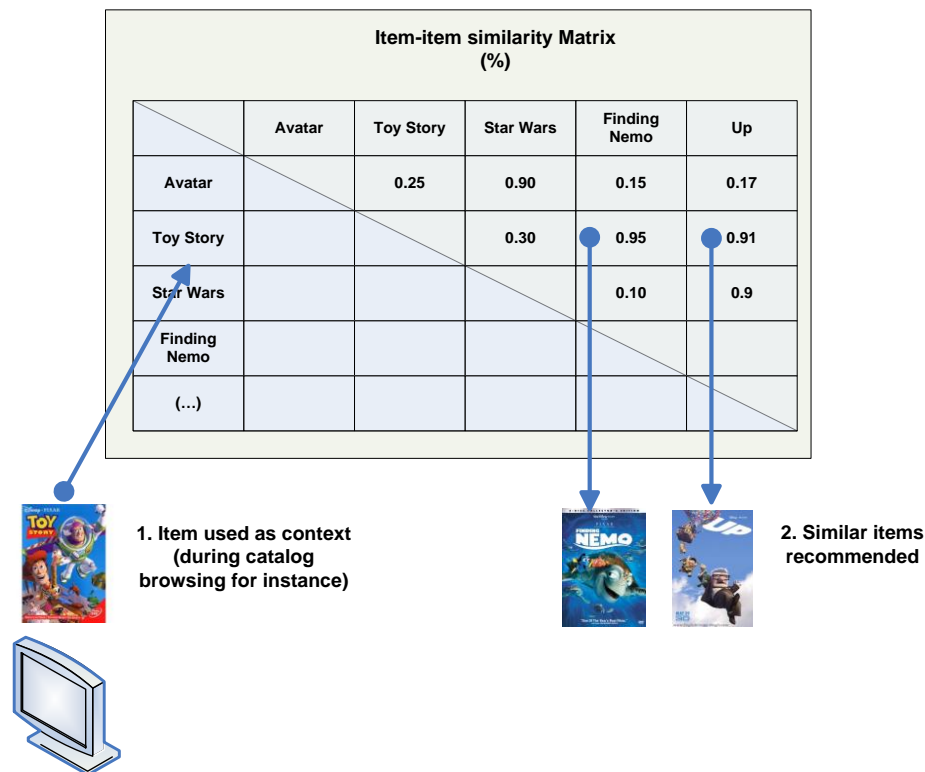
Item-item similarity Matrix
(%)

| | Avatar | Toy Story | Star Wars | Finding Nemo | Up |
|---|---|---|---|---|---|
| Avatar | | 0.25 | 0.90 | 0.15 | 0.17 |
| Toy Story | | | 0.30 | 0.95 | 0.91 |
| Star Wars | | | | 0.10 | 0.9 |
| Finding Nemo | | | | | |
| (…) | | | | | |

TOY STORY

1. Item used as context (during catalog browsing for instance)

NEMO

UP

2. Similar items recommended